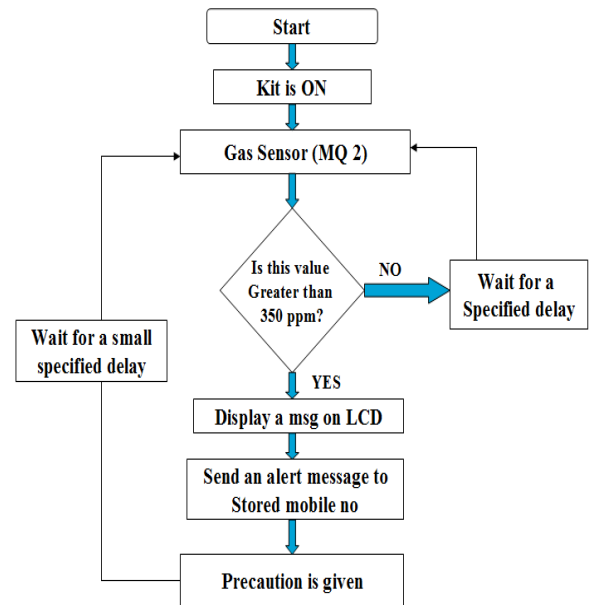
Start

Kit is ON

Gas Sensor (MQ 2)

Is this value Greater than 350 ppm?

NO

Wait for a Specified delay

Wait for a small specified delay

YES

Display a msg on LCD

Send an alert message to Stored mobile no

Precaution is given